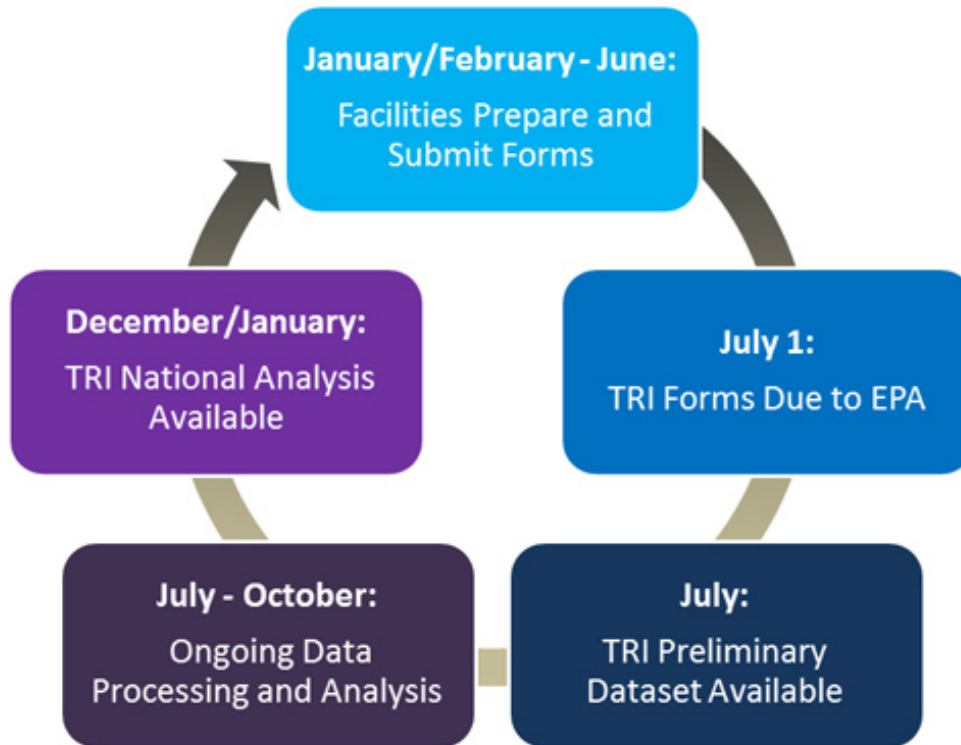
January/February - June:
Facilities Prepare and Submit Forms

July 1:
TRI Forms Due to EPA

July:
TRI Preliminary Dataset Available

July - October:
Ongoing Data Processing and Analysis

December/January:
TRI National Analysis Available